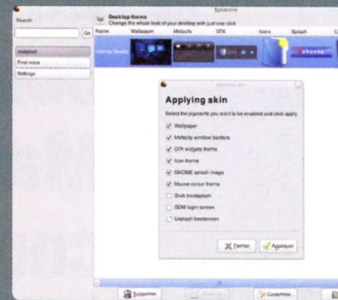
Gnomine

Search

Go

Desktop theme
Change the whole look of your desktop with just one click

Name | Wallpaper | Metacity | GTK | Icons | Splash

Installed
Find more
Settings

Liberty Studio

Applying skin

Applying skin

Select the pigments you want to be enabled and click apply

Wallpaper
Metacity window borders
GTK widgets theme
Icon theme
GNOME splash image
Mouse cursor theme
Grub bootsplash
GDM login screen
Usplash bootscreen

Fermer
Appliquer

Supprimer
Customise...